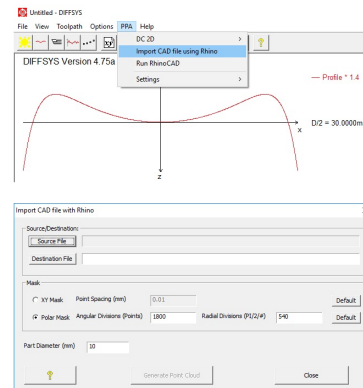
Untitled - DIFFSYS

File View Toolpath Options PPA Help

DC 2D >
Import CAD file using Rhino
Run RhinoCAD
Settings >

DIFFSYS Version 4.75a

— Profile * 1.4

x

D/2 = 30.0000m

z

Import CAD file with Rhino

Source/Destination:

Source File

Destination File

Mask

XY Mask Point Spacing (mm) 0.01 Default

Polar Mask Angular Divisions (Points) 1800 Radial Divisions (P1/2/#) 540 Default

Part Diameter (mm) 10

Generate Point Cloud

Close